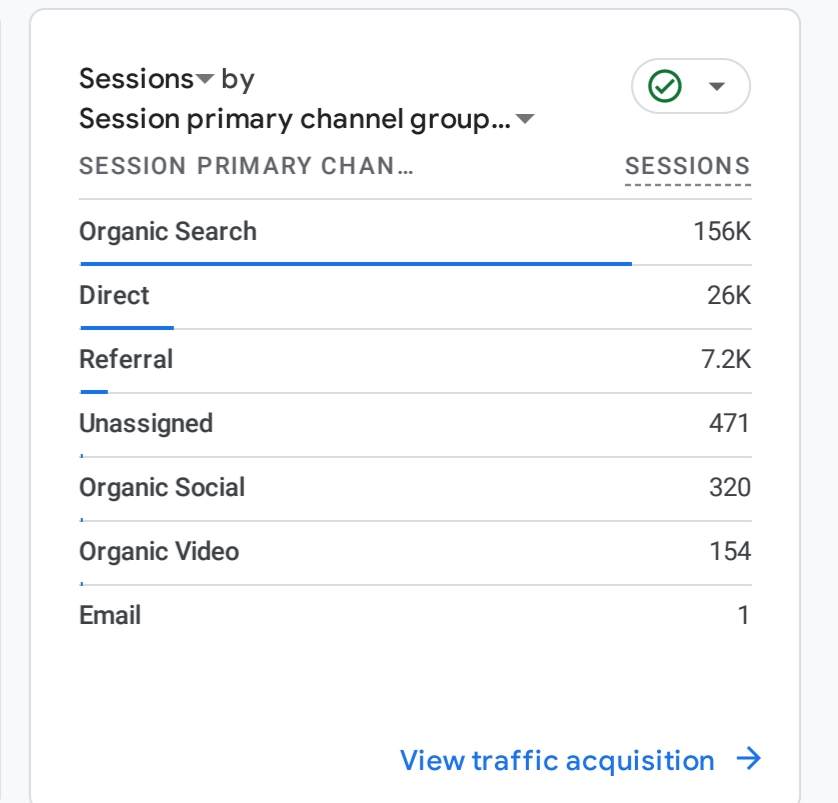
Sessions by
Session primary channel group...

| SESSION PRIMARY CHAN... | SESSIONS |
|---|---|
| Organic Search | 156K |
| Direct | 26K |
| Referral | 7.2K |
| Unassigned | 471 |
| Organic Social | 320 |
| Organic Video | 154 |
| Email | 1 |

View traffic acquisition →